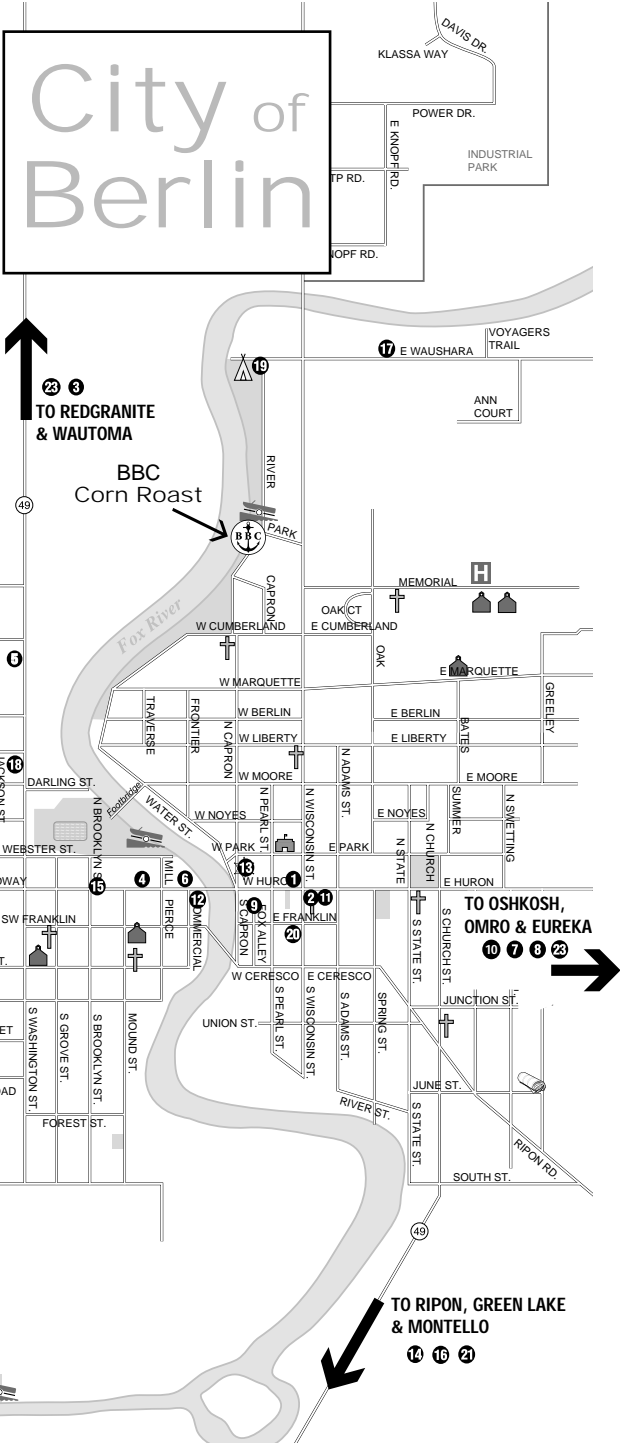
City of Berlin

DAVIS DR.
KLASSA WAY
POWER DR.
E KNOPF RD.
INDUSTRIAL PARK
TP RD.
NOPF RD.

23 3
TO REDGRANITE & WAUTOMA

49

19
17 E WAUSHARA
VOYAGERS TRAIL
ANN COURT

BBC Corn Roast
BBC
RIVER
PARK
CAPRON
MEMORIAL
H
OAK CT
W CUMBERLAND
E CUMBERLAND
Fox River
OAK
6
E MARQUETTE
W MARQUETTE
GREELEY
TRAVERSE
FRONTIER
N CAPRON
W BERLIN
E BERLIN
W LIBERTY
E LIBERTY
BATES
18
JACKSON ST.
DARLING ST.
W MOORE
N ADAMS ST.
E MOORE
Footbridge
WATER ST.
W NOYES
N PEARL ST.
N WISCONSIN ST.
E NOYES
SUMMER
N SWETTING
N BROOKLYN ST.
N CHURCH
WEBSTER ST.
W PARK
E PARK
N STATE
13
WAY
15
4
MILL
6
W HURON 1
E HURON
2 11
12
9
FOX ALLEY
SW FRANKLIN
PIERCE
COMMERCIAL
S CAPRON
E FRANKLIN
20
TO OSHKOSH, OMRO & EUREKA
10 7 8 23
S STATE ST.
S CHURCH ST.
W CERESCO
E CERESCO
JUNCTION ST.
UNION ST.
S PEARL ST.
S WISCONSIN ST.
S ADAMS ST.
SPRING ST.
S WASHINGTON ST.
S GROVE ST.
S BROOKLYN ST.
MOUND ST.
ET
AD
FOREST ST.
JUNE ST.
RIVER ST.
S STATE ST.
RIPON RD.
SOUTH ST.

49

TO RIPON, GREEN LAKE & MONTELLO
14 16 21